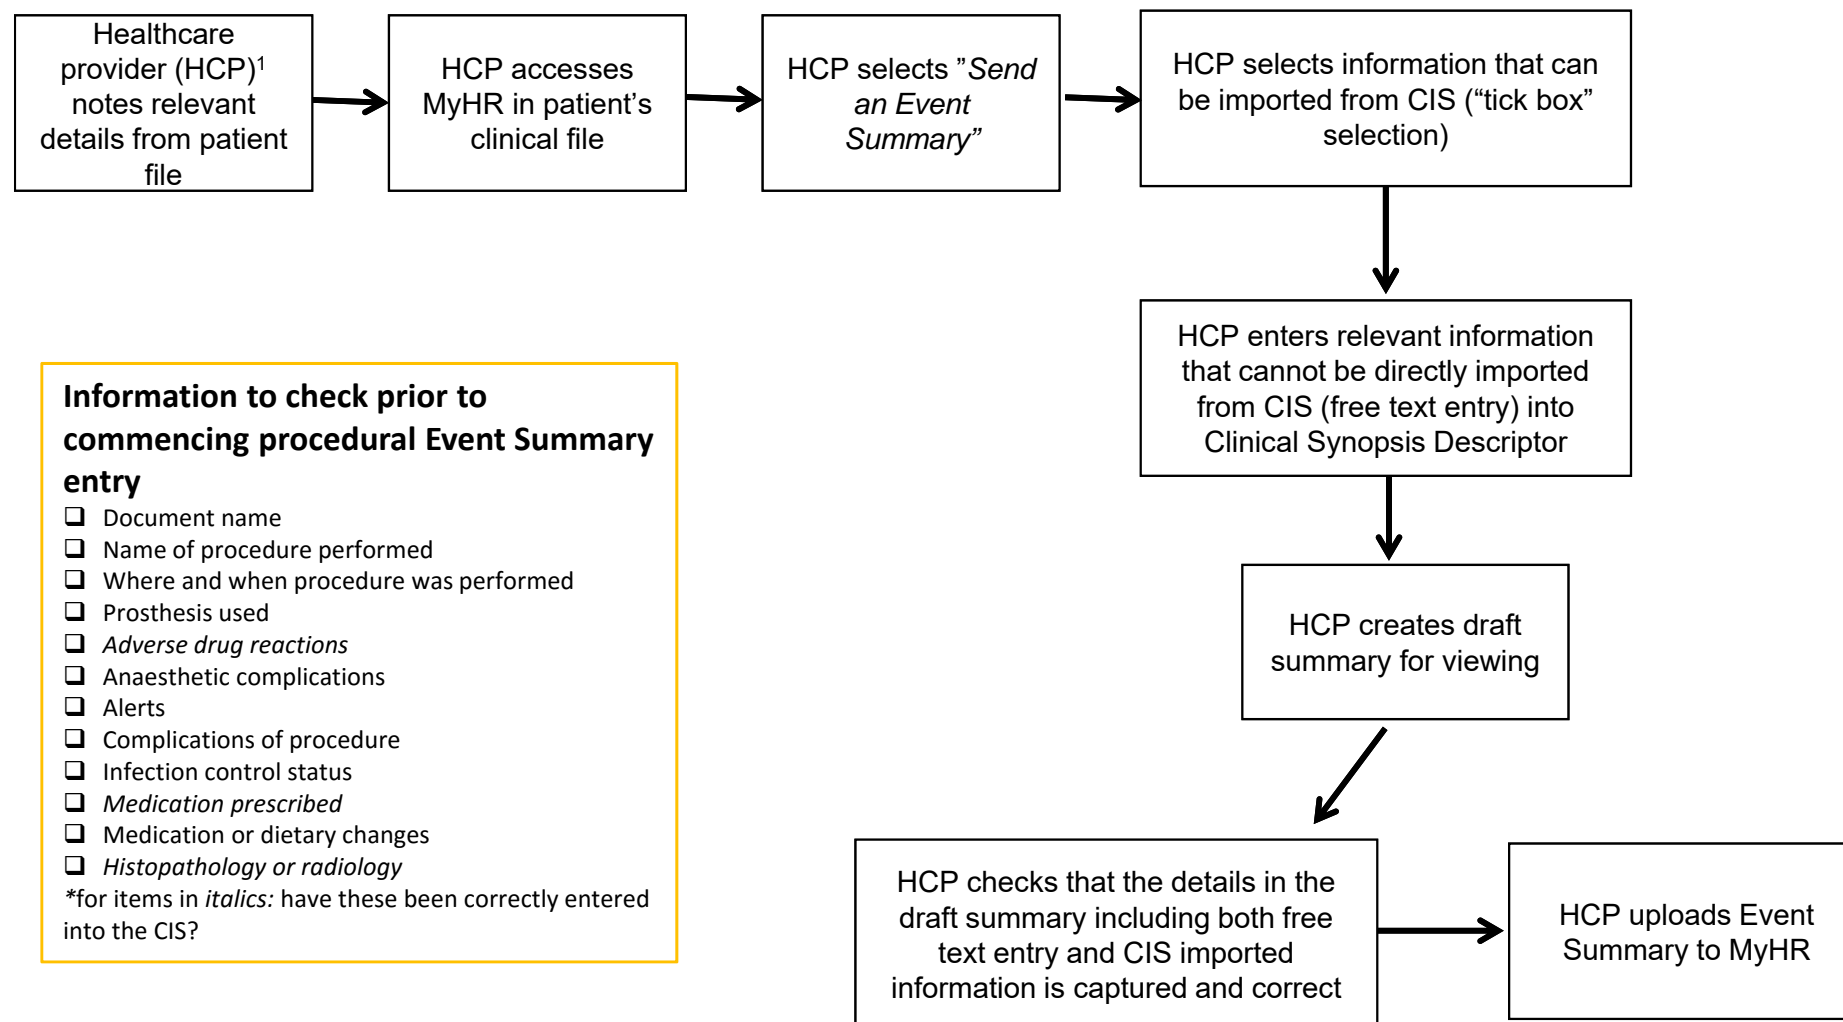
Healthcare provider (HCP)$^1$ notes relevant details from patient file

HCP accesses MyHR in patient's clinical file

HCP selects "*Send an Event Summary*"

HCP selects information that can be imported from CIS ("tick box" selection)

HCP enters relevant information that cannot be directly imported from CIS (free text entry) into Clinical Synopsis Descriptor

HCP creates draft summary for viewing

HCP checks that the details in the draft summary including both free text entry and CIS imported information is captured and correct

HCP uploads Event Summary to MyHR

**Information to check prior to commencing procedural Event Summary entry**
- Document name
- Name of procedure performed
- Where and when procedure was performed
- Prosthesis used
- *Adverse drug reactions*
- Anaesthetic complications
- Alerts
- Complications of procedure
- Infection control status
- *Medication prescribed*
- Medication or dietary changes
- *Histopathology or radiology*

*for items in *italics:* have these been correctly entered into the CIS?